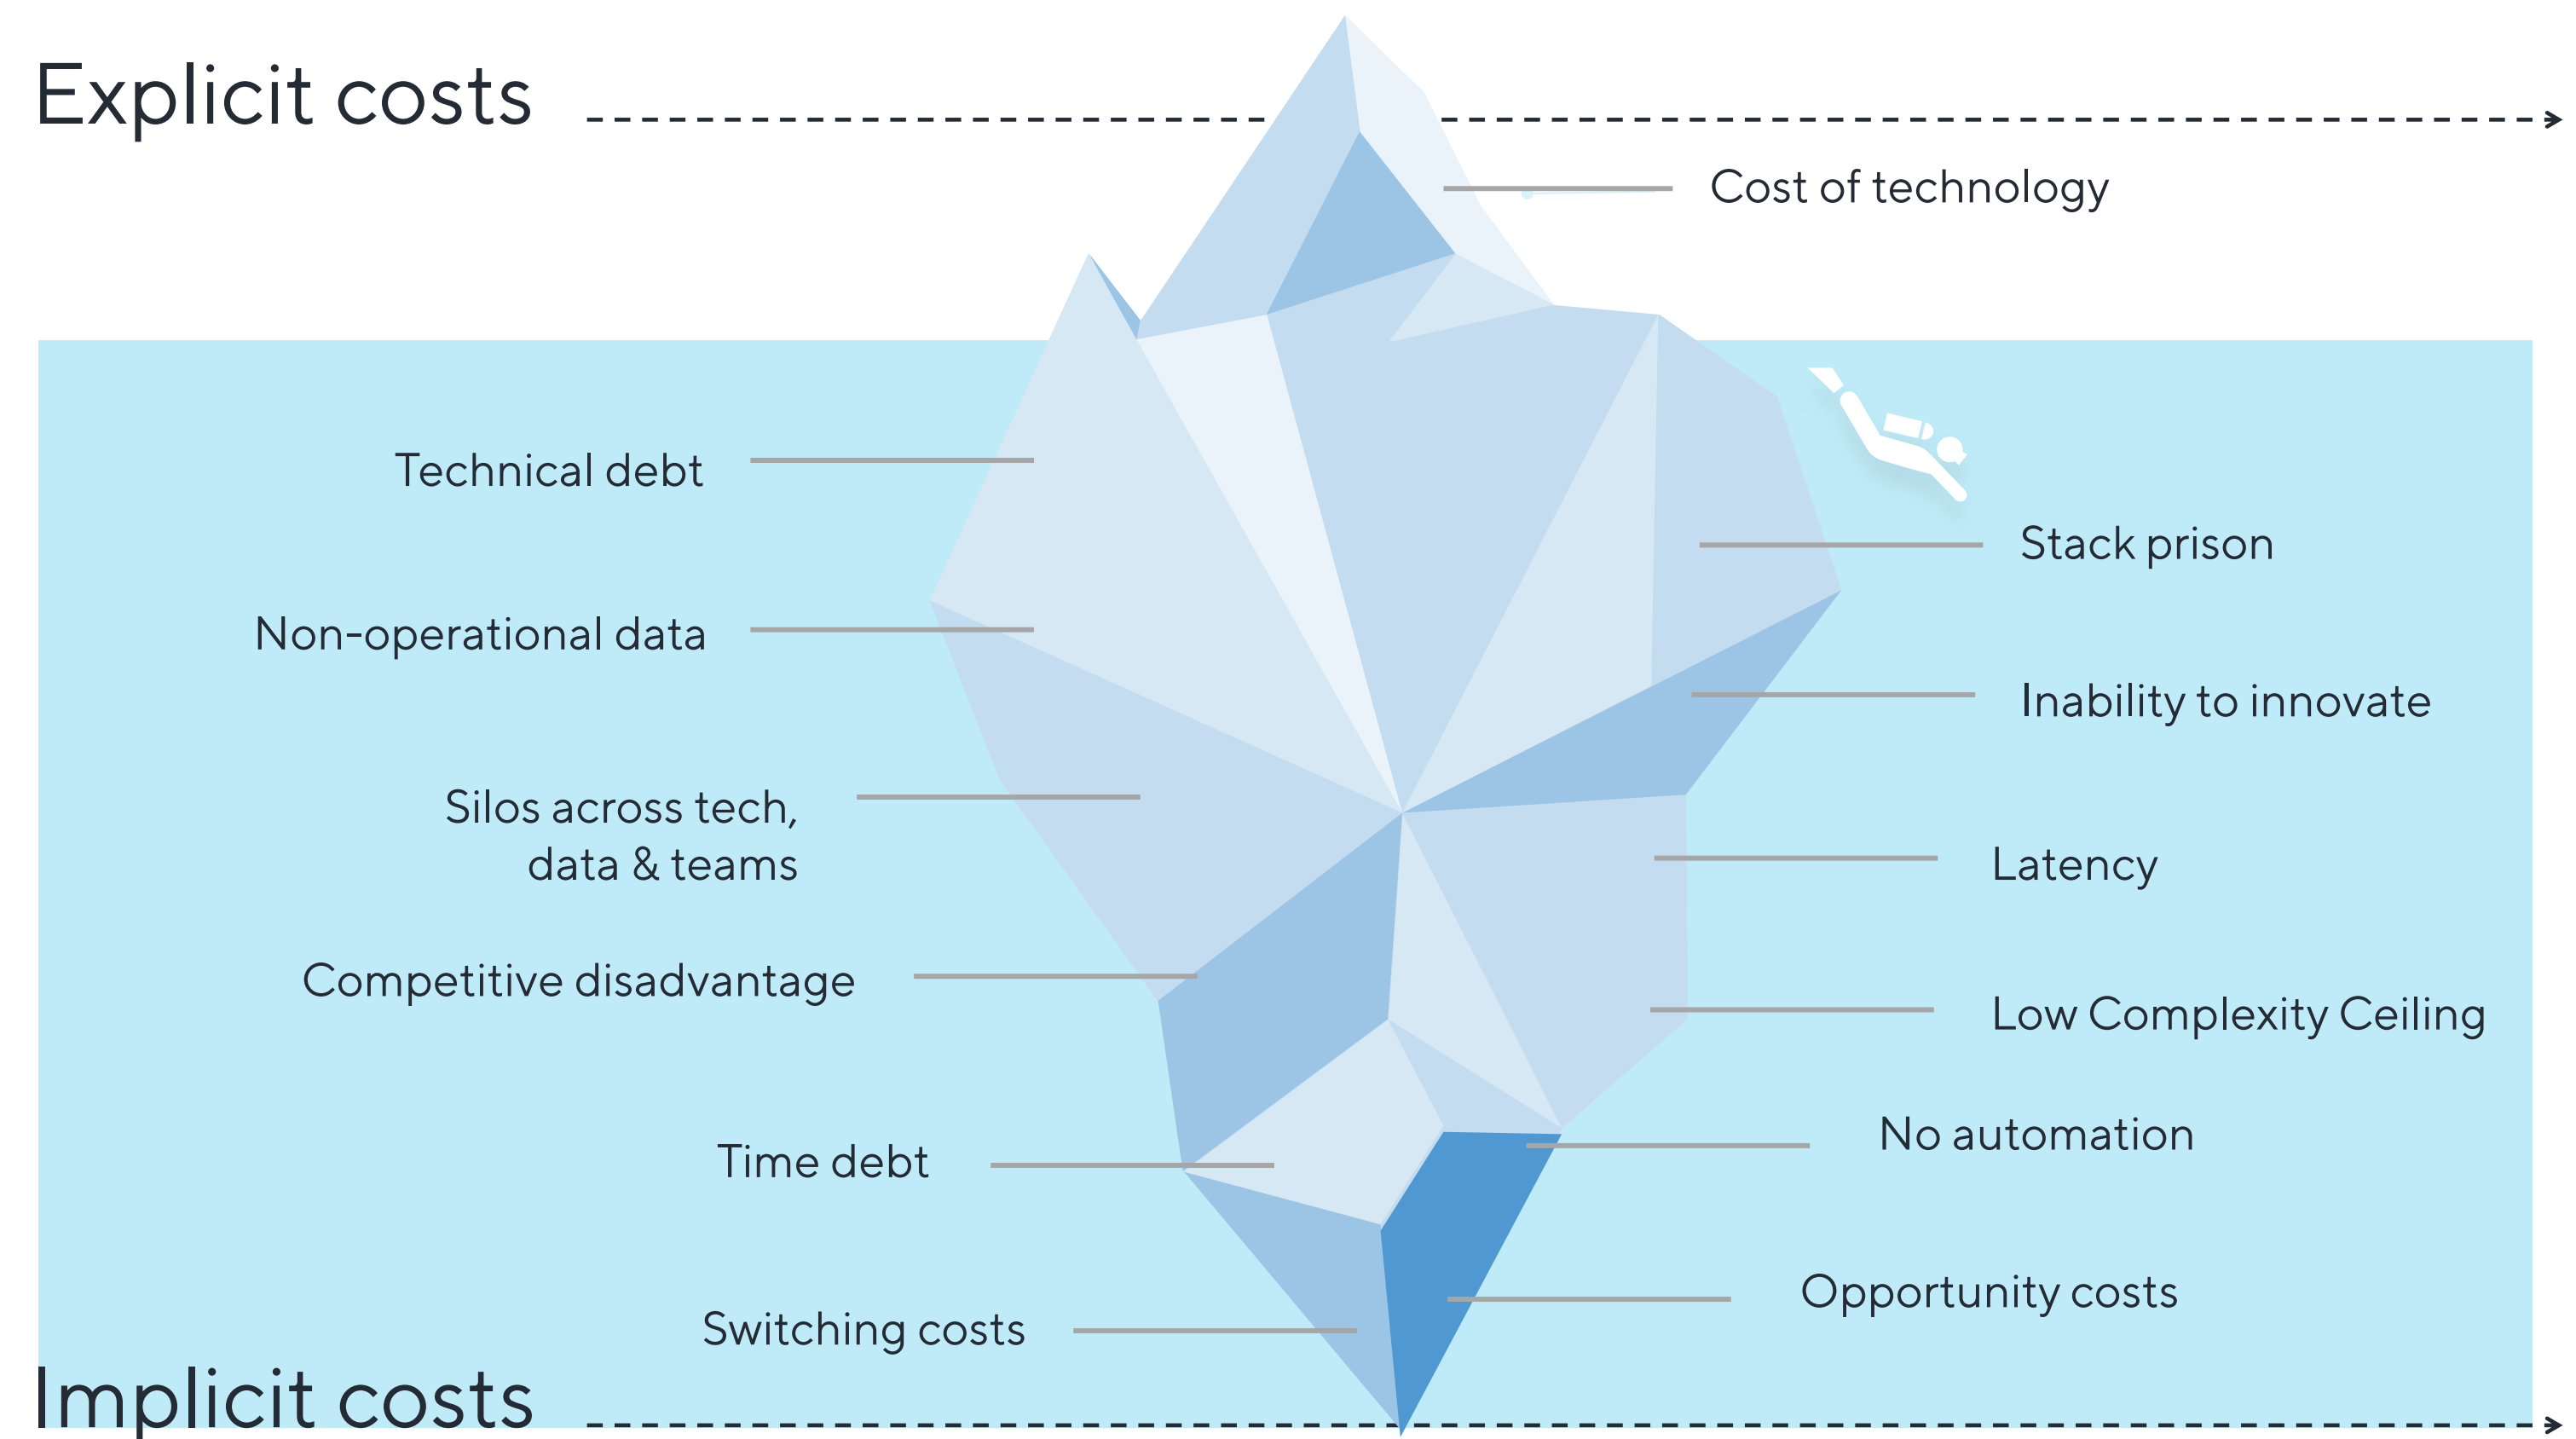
Explicit costs

Cost of technology

Technical debt

Stack prison

Non-operational data

Inability to innovate

Silos across tech, data & teams

Latency

Competitive disadvantage

Low Complexity Ceiling

No automation

Time debt

Opportunity costs

Switching costs

Implicit costs